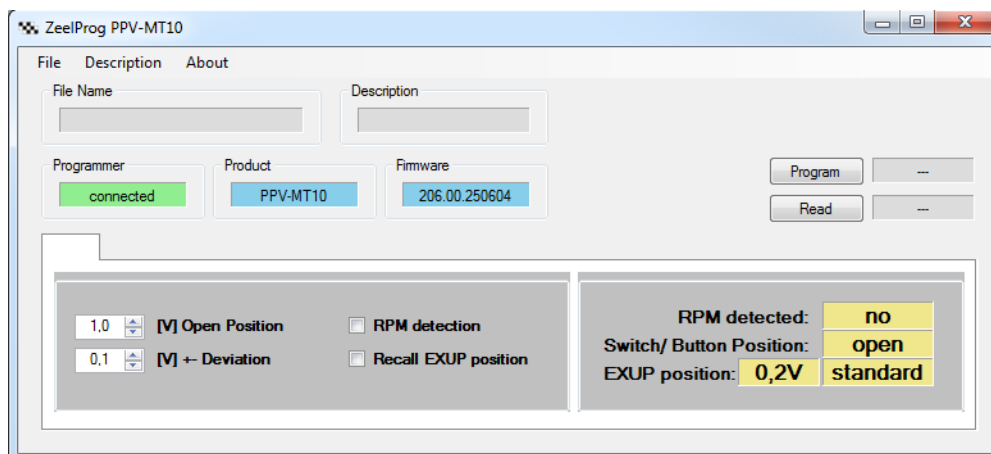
ZeelProg PPV-MT10

File Description About

File Name

Description

Programmer
connected

Product
PPV-MT10

Firmware
206.00.250604

Program ---

Read ---

1,0 [V] Open Position
0,1 [V] +- Deviation

RPM detection
Recall EXUP position

RPM detected: no
Switch/ Button Position: open
EXUP position: 0,2V standard